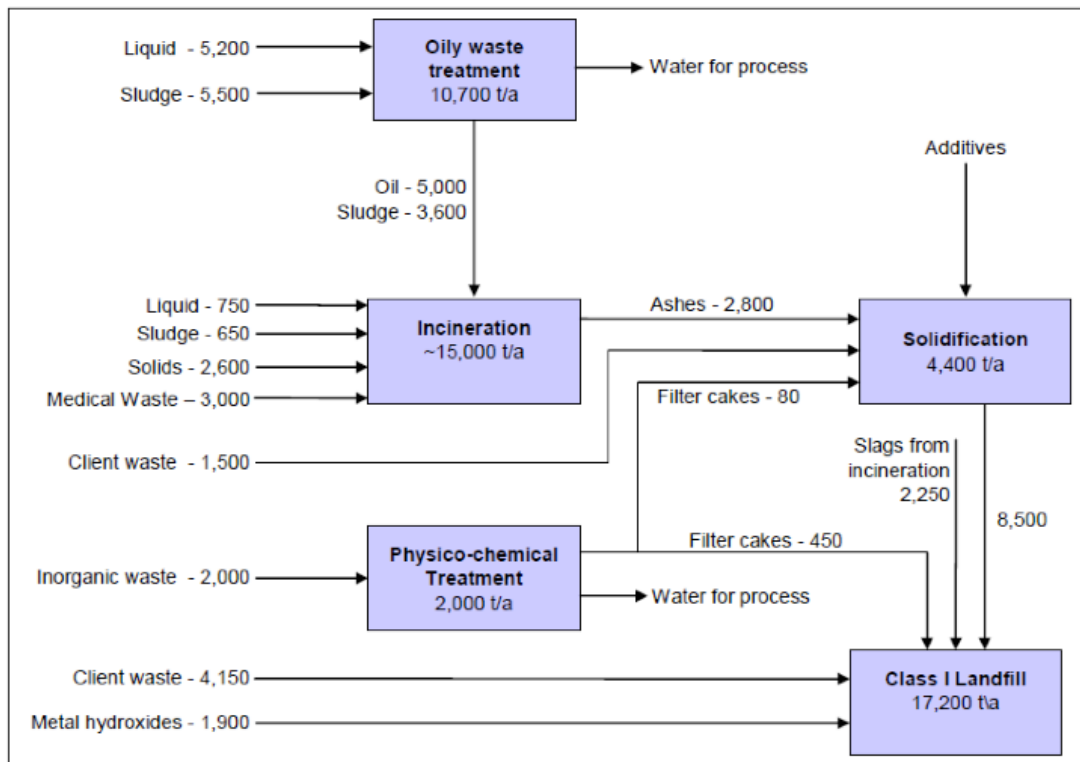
Liquid - 5,200
Sludge - 5,500

Oily waste treatment
10,700 t/a

Water for process

Oil - 5,000
Sludge - 3,600

Additives

Liquid - 750
Sludge - 650
Solids - 2,600
Medical Waste – 3,000

Incineration
~15,000 t/a

Ashes - 2,800

Solidification
4,400 t/a

Filter cakes - 80

Client waste - 1,500

Slags from incineration
2,250

8,500

Filter cakes - 450

Inorganic waste - 2,000

Physico-chemical Treatment
2,000 t/a

Water for process

Client waste - 4,150

Metal hydroxides - 1,900

Class I Landfill
17,200 t\a